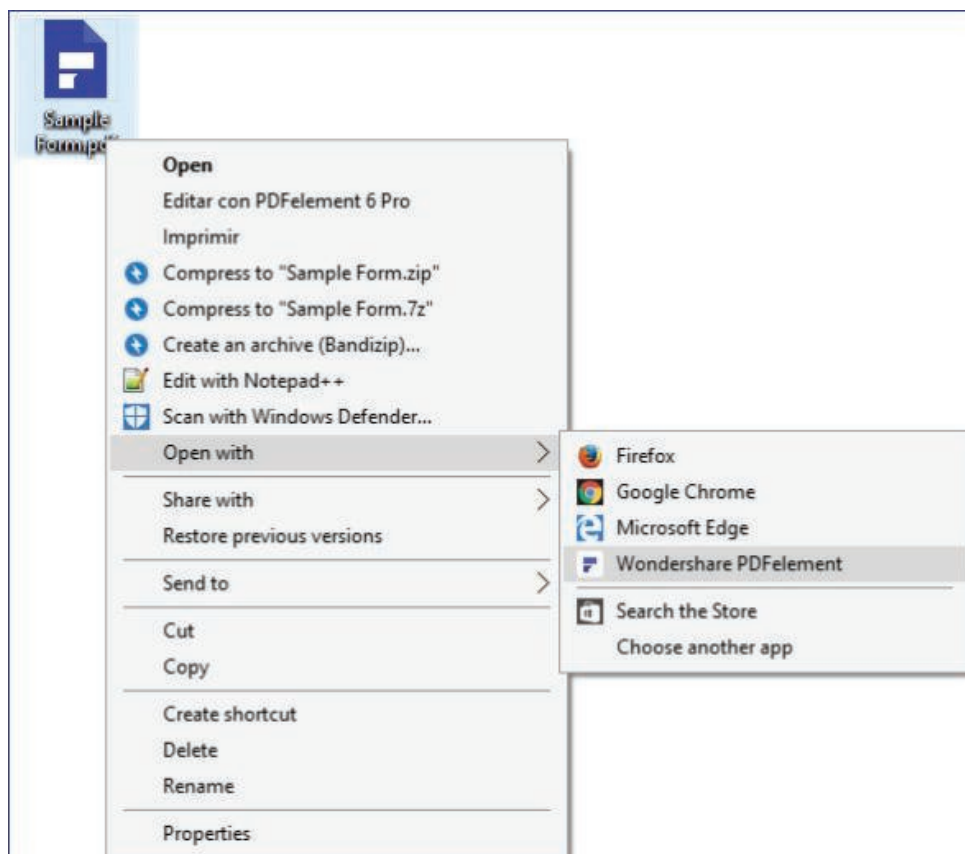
Sample Form.pdf

Open
Editar con PDFelement 6 Pro
Imprimir
Compress to "Sample Form.zip"
Compress to "Sample Form.7z"
Create an archive (Bandizip)...
Edit with Notepad++
Scan with Windows Defender...
Open with
Share with
Restore previous versions
Send to
Cut
Copy
Create shortcut
Delete
Rename
Properties

Firefox
Google Chrome
Microsoft Edge
Wondershare PDFelement
Search the Store
Choose another app